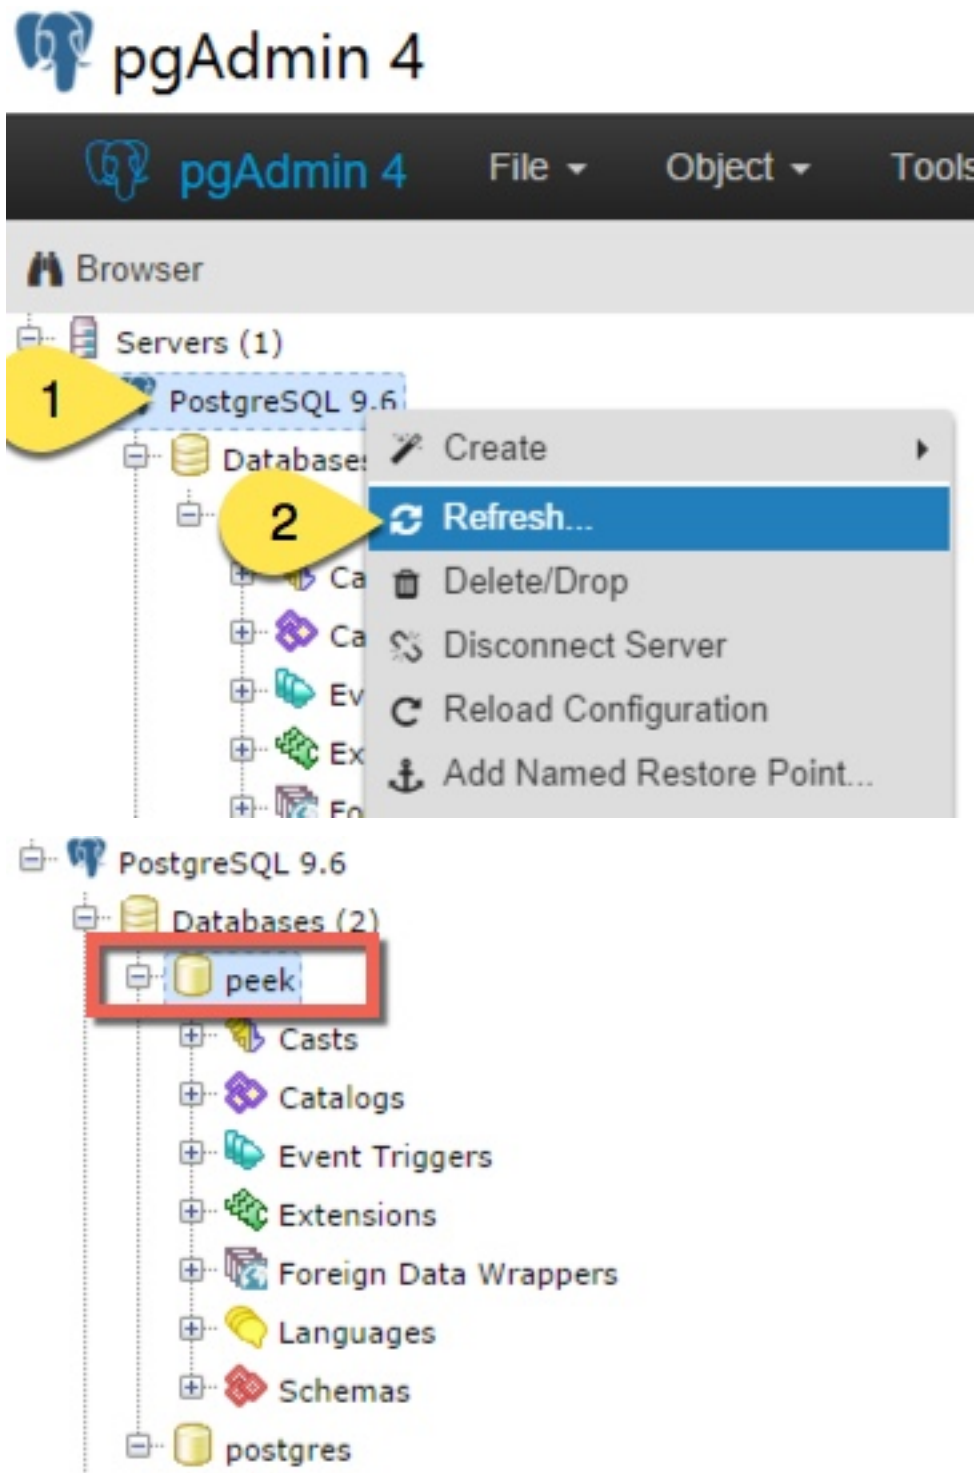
pgAdmin 4

pgAdmin 4 File Object Tools

Browser

Servers (1)

1

PostgreSQL 9.6

Databases

2

Ca

Ca

Ev

Ex

Fo

Create

Refresh...

Delete/Drop

Disconnect Server

Reload Configuration

Add Named Restore Point...

PostgreSQL 9.6

Databases (2)

peek

Casts

Catalogs

Event Triggers

Extensions

Foreign Data Wrappers

Languages

Schemas

postgres